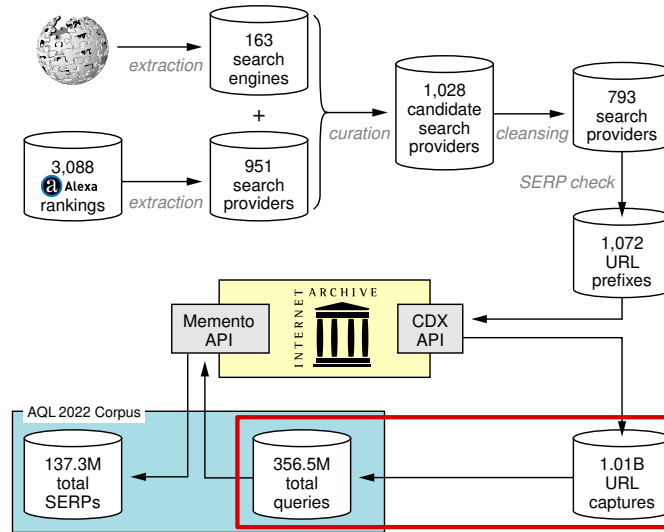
extraction

163 search engines

+

3,088 Alexa rankings

extraction

951 search providers

curation

1,028 candidate search providers

cleansing

793 search providers

SERP check

1,072 URL prefixes

Memento API

INTERNET ARCHIVE

CDX API

AQL 2022 Corpus

137.3M total SERPs

356.5M total queries

1.01B URL captures